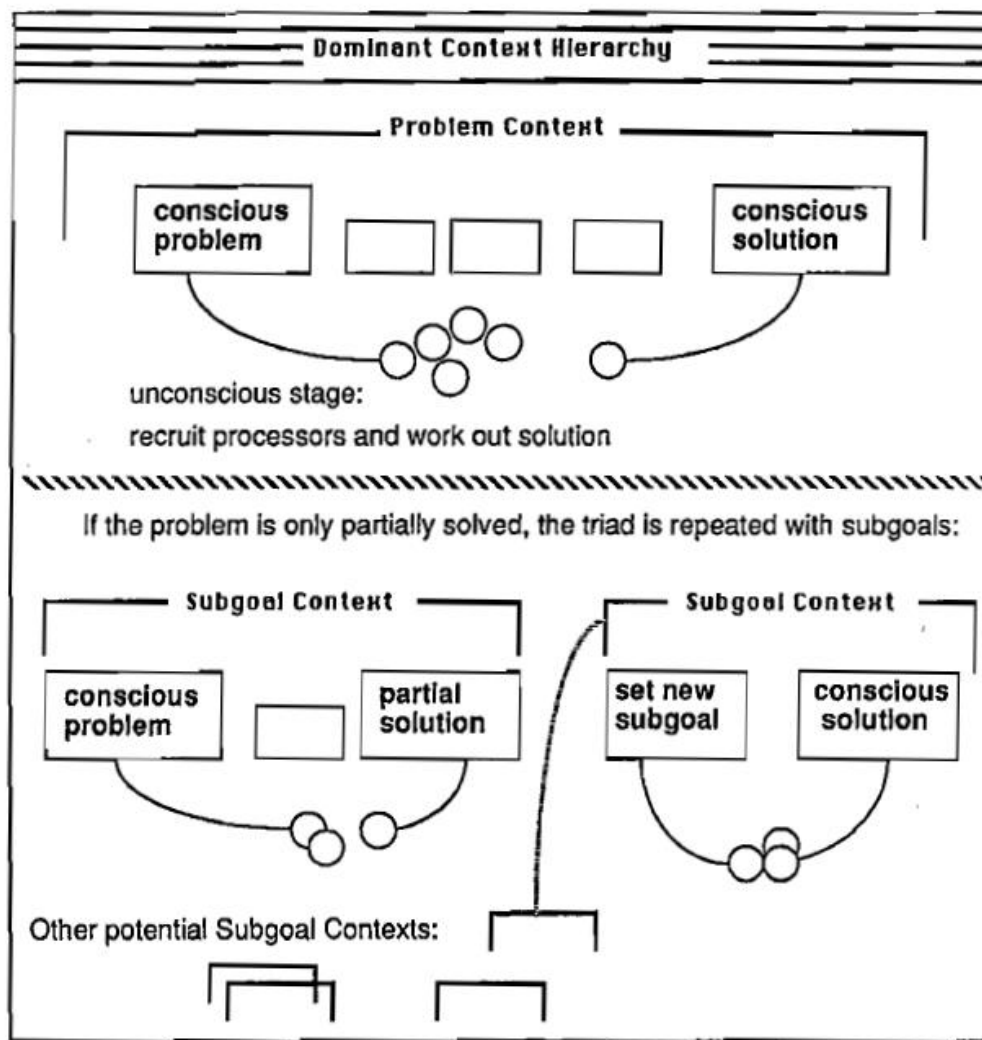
Dominant Context Hierarchy

Problem Context

conscious problem

conscious solution

unconscious stage:
recruit processors and work out solution

If the problem is only partially solved, the triad is repeated with subgoals:

Subgoal Context

conscious problem

partial solution

Subgoal Context

set new subgoal

conscious solution

Other potential Subgoal Contexts: